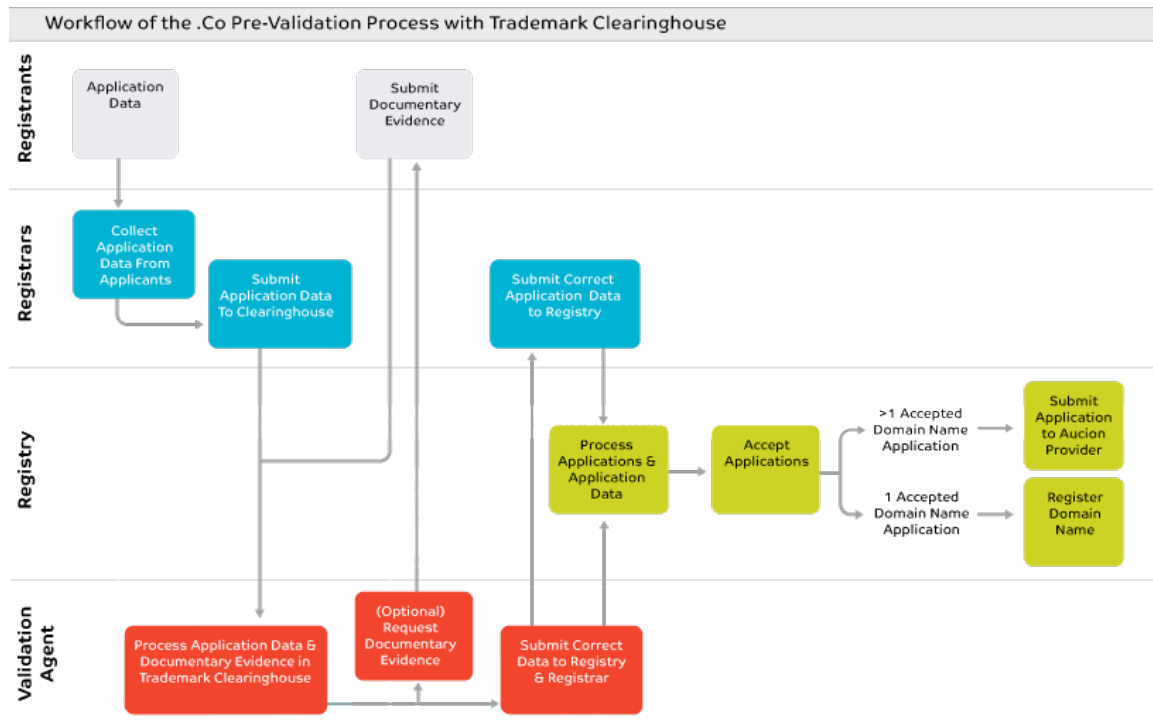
Workflow of the .Co Pre-Validation Process with Trademark Clearinghouse

Registrants

Application Data

Submit Documentary Evidence

Registrars

Collect Application Data From Applicants

Submit Application Data To Clearinghouse

Submit Correct Application Data to Registry

Registry

Process Applications & Application Data

Accept Applications

>1 Accepted Domain Name Application

Submit Application to Aucion Provider

1 Accepted Domain Name Application

Register Domain Name

Validation Agent

Process Application Data & Documentary Evidence in Trademark Clearinghouse

(Optional) Request Documentary Evidence

Submit Correct Data to Registry & Registrar